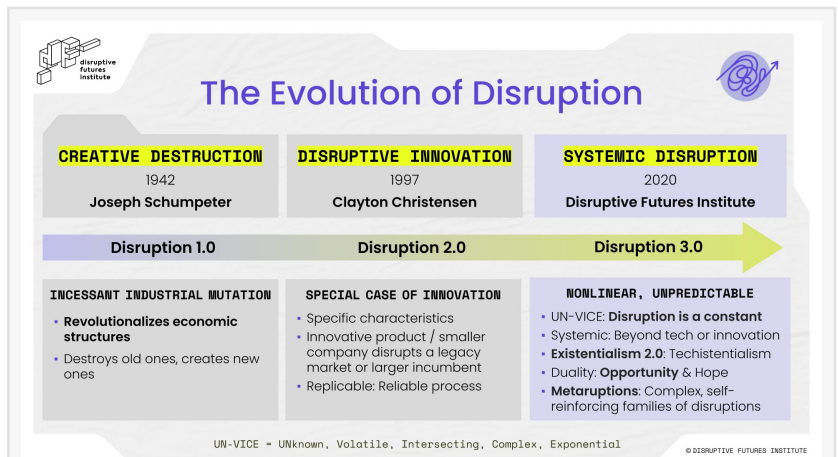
disruptive futures institute

The Evolution of Disruption

CREATIVE DESTRUCTION
1942
Joseph Schumpeter

DISRUPTIVE INNOVATION
1997
Clayton Christensen

SYSTEMIC DISRUPTION
2020
Disruptive Futures Institute

Disruption 1.0

Disruption 2.0

Disruption 3.0

INCESSANT INDUSTRIAL MUTATION
• Revolutionalizes economic structures
• Destroys old ones, creates new ones

SPECIAL CASE OF INNOVATION
• Specific characteristics
• Innovative product / smaller company disrupts a legacy market or larger incumbent
• Replicable: Reliable process

NONLINEAR, UNPREDICTABLE
• UN-VICE: Disruption is a constant
• Systemic: Beyond tech or innovation
• Existentialism 2.0: Techistentialism
• Duality: Opportunity & Hope
• Metaruptions: Complex, self-reinforcing families of disruptions

UN-VICE = UNknown, Volatile, Intersecting, Complex, Exponential

© DISRUPTIVE FUTURES INSTITUTE